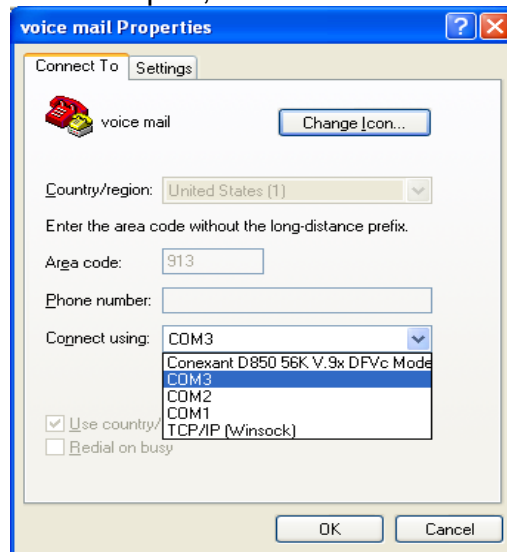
voice mail Properties

Connect To | Settings

voice mail

Change Icon...

Country/region: United States (1)

Enter the area code without the long-distance prefix.

Area code: 913

Phone number:

Connect using: COM3

Conexant D850 56K V.9x DFVc Mode
COM3
COM2
COM1
TCP/IP (Winsock)

Use country/
Redial on busy

OK
Cancel